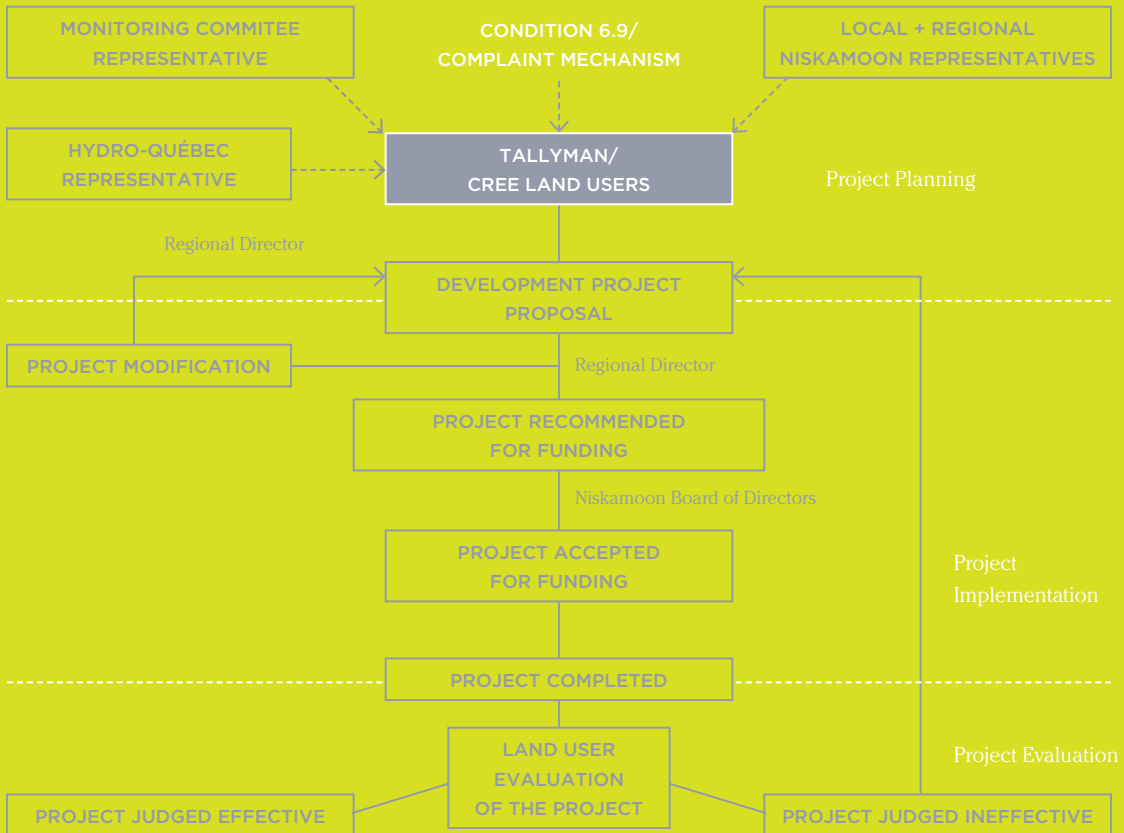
MONITORING COMMITEE REPRESENTATIVE

CONDITION 6.9/ COMPLAINT MECHANISM

LOCAL + REGIONAL NISKAMOON REPRESENTATIVES

HYDRO-QUÉBEC REPRESENTATIVE

TALLYMAN/ CREE LAND USERS

Project Planning

Regional Director

DEVELOPMENT PROJECT PROPOSAL

PROJECT MODIFICATION

Regional Director

PROJECT RECOMMENDED FOR FUNDING

Niskamoon Board of Directors

PROJECT ACCEPTED FOR FUNDING

Project Implementation

PROJECT COMPLETED

LAND USER EVALUATION OF THE PROJECT

Project Evaluation

PROJECT JUDGED EFFECTIVE

PROJECT JUDGED INEFFECTIVE